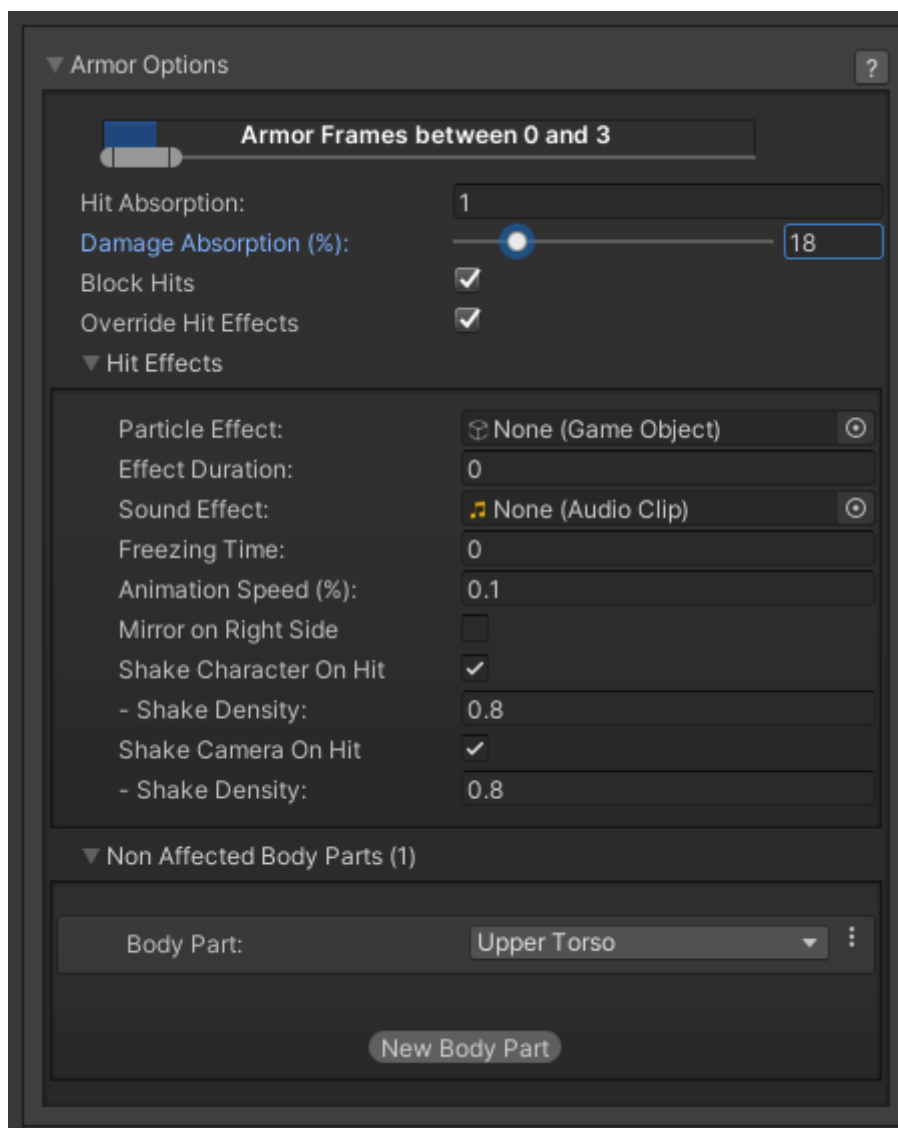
Armor Options

?

Armor Frames between 0 and 3

Hit Absorption: 1

Damage Absorption (%): 18

Block Hits

Override Hit Effects

Hit Effects

Particle Effect: None (Game Object)

Effect Duration: 0

Sound Effect: None (Audio Clip)

Freezing Time: 0

Animation Speed (%): 0.1

Mirror on Right Side

Shake Character On Hit

- Shake Density: 0.8

Shake Camera On Hit

- Shake Density: 0.8

Non Affected Body Parts (1)

Body Part: Upper Torso

New Body Part